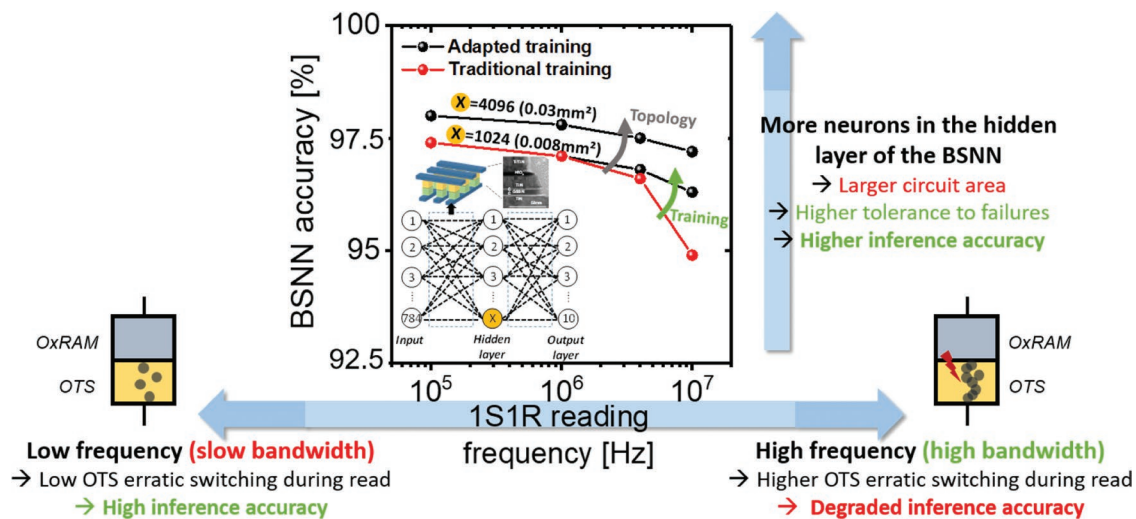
100

Adapted training

Traditional training

X =4096 (0.03mm²)

X =1024 (0.008mm²)

Topology

BSNN accuracy [%]

97.5

95

92.5

Training

1 2 3 784 Input

1 2 3 X Hidden layer

1 2 3 10 Output layer

$10^5$ $10^6$ $10^7$

1S1R reading frequency [Hz]

More neurons in the hidden layer of the BSNN

→ Larger circuit area

→ Higher tolerance to failures

→ Higher inference accuracy

OxRAM

OTS

OxRAM

OTS

Low frequency (slow bandwidth)

→ Low OTS erratic switching during read

→ High inference accuracy

High frequency (high bandwidth)

→ Higher OTS erratic switching during read

→ Degraded inference accuracy